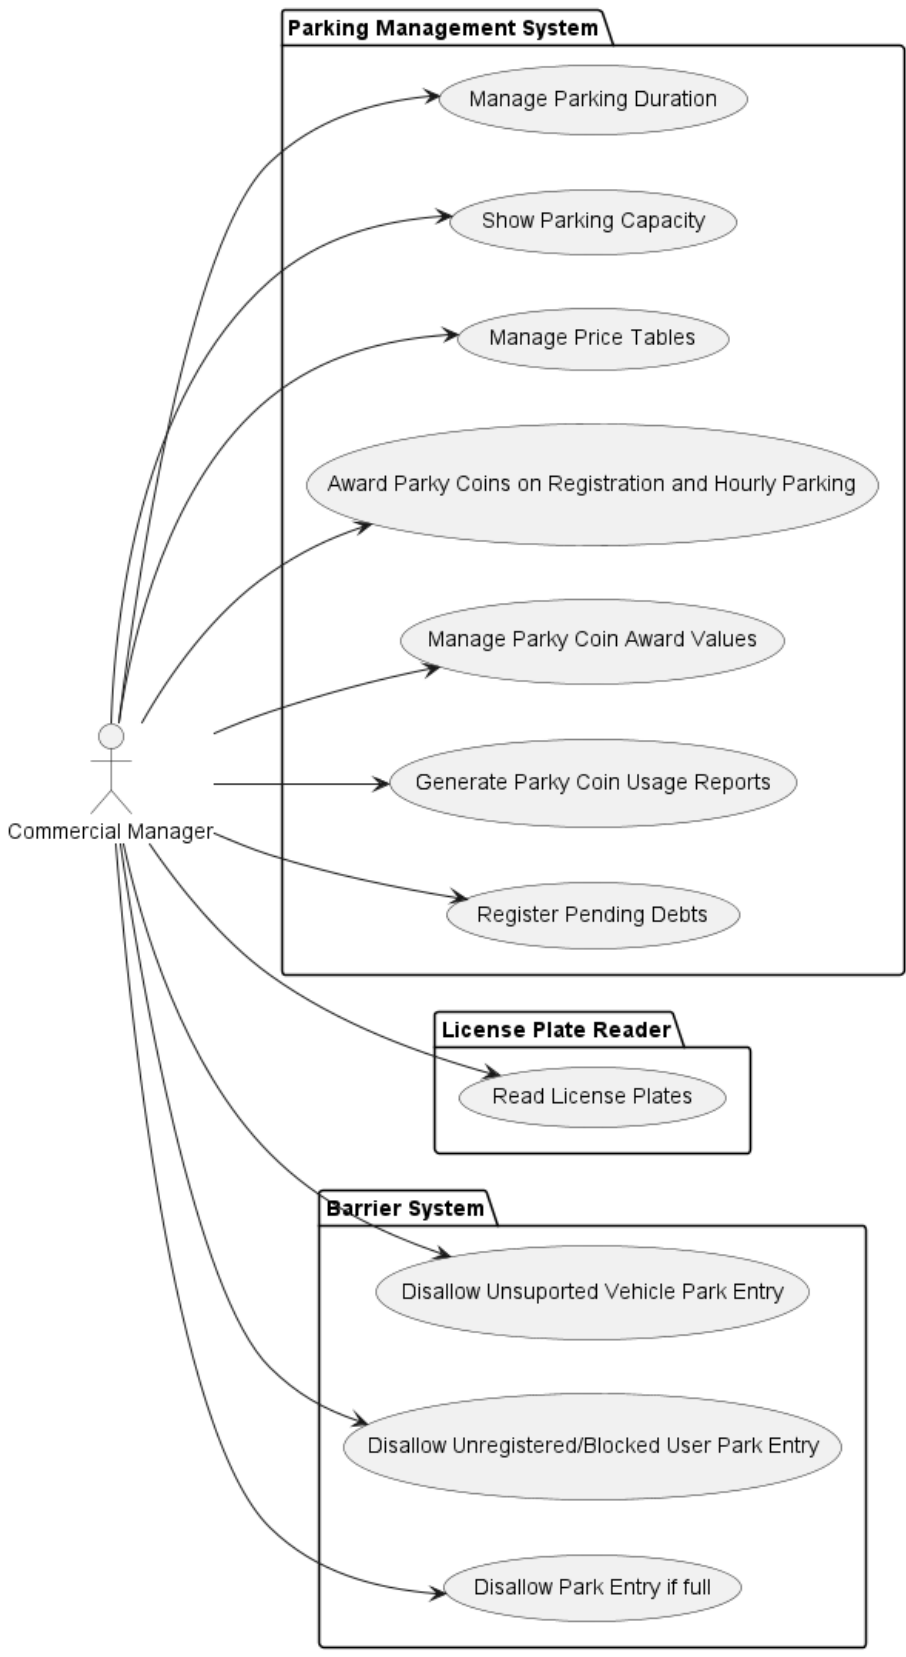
Parking Management System

Manage Parking Duration

Show Parking Capacity

Manage Price Tables

Award Parky Coins on Registration and Hourly Parking

Manage Parky Coin Award Values

Generate Parky Coin Usage Reports

Register Pending Debts

Commercial Manager

License Plate Reader

Read License Plates

Barrier System

Disallow Unsuported Vehicle Park Entry

Disallow Unregistered/Blocked User Park Entry

Disallow Park Entry if full